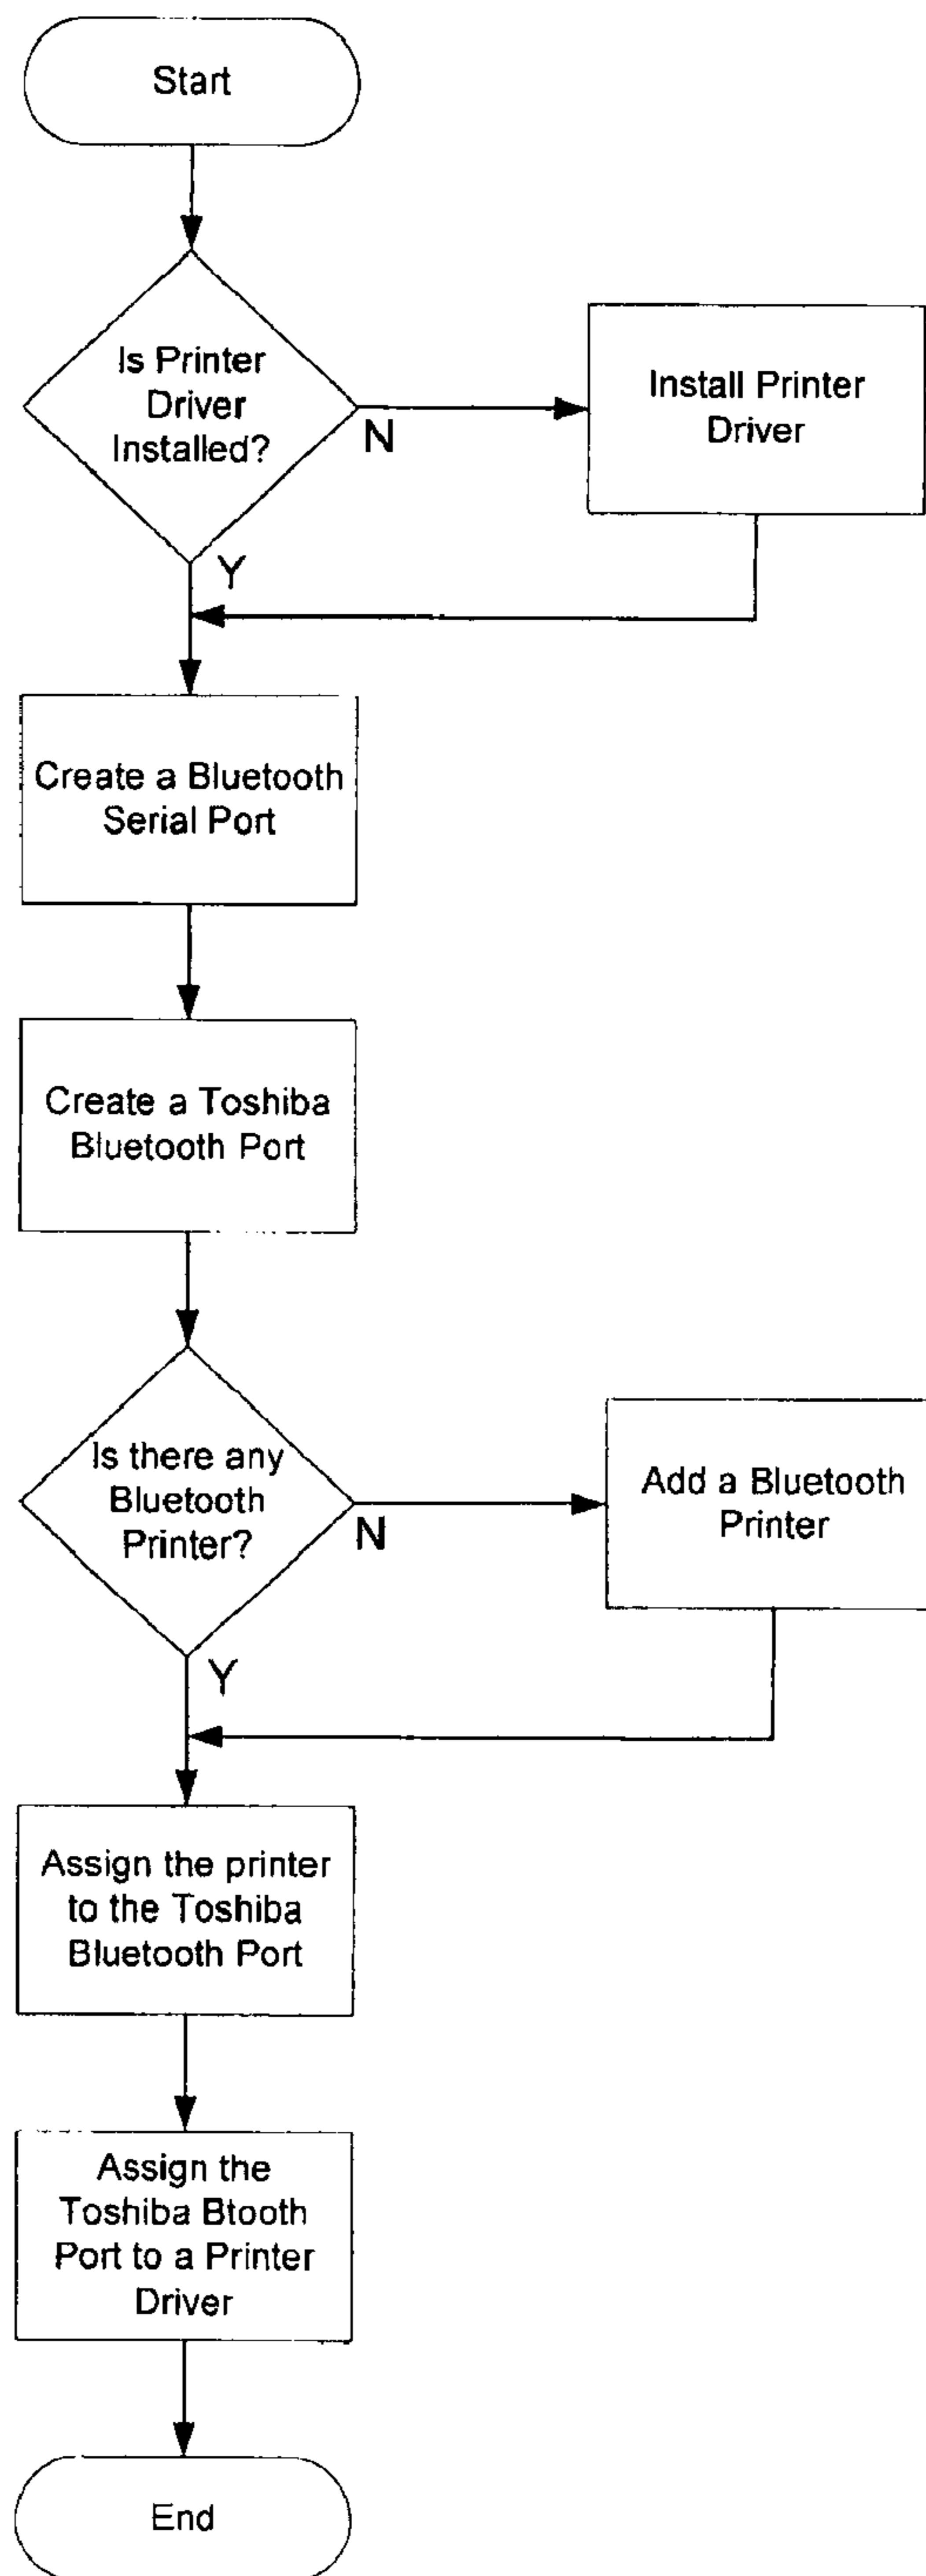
Start

Is Printer Driver Installed?

N

Install Printer Driver

Y

Create a Bluetooth Serial Port

Create a Toshiba Bluetooth Port

Is there any Bluetooth Printer?

N

Add a Bluetooth Printer

Y

Assign the printer to the Toshiba Bluetooth Port

Assign the Toshiba Btooth Port to a Printer Driver

End